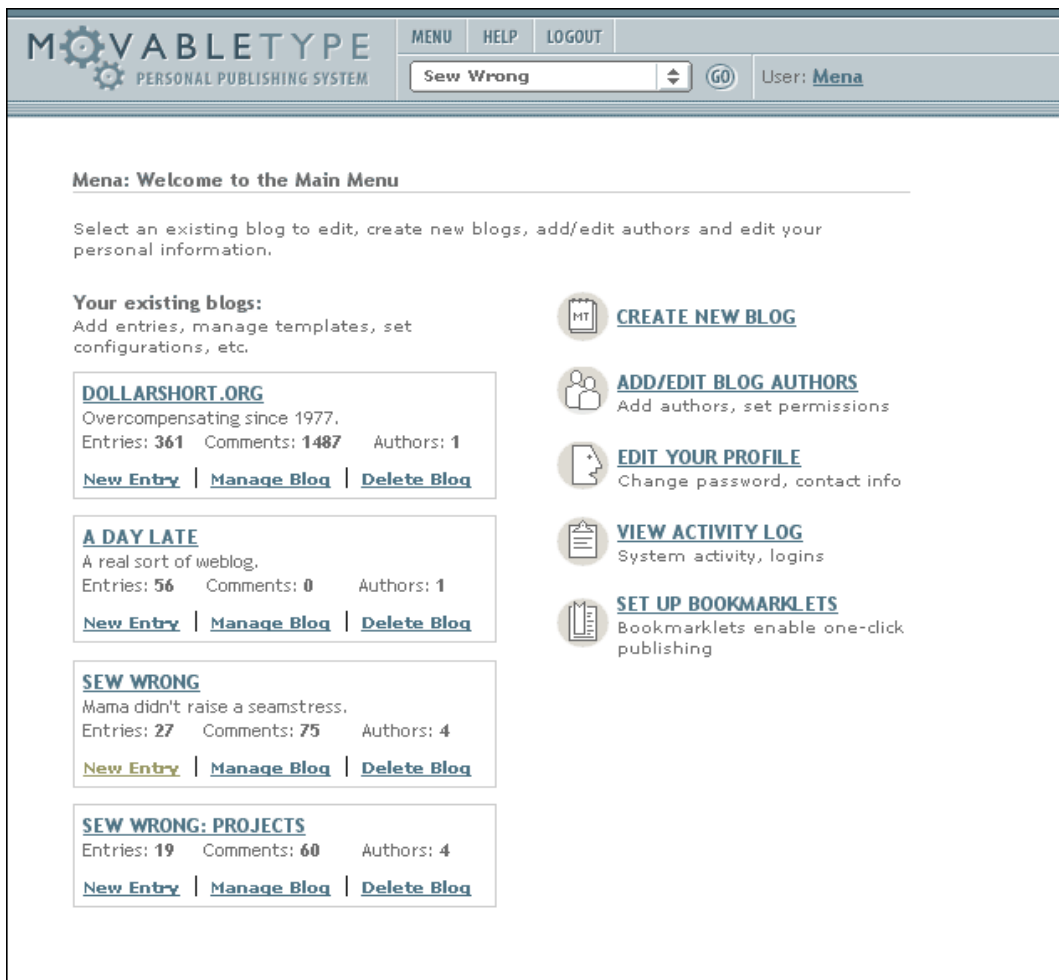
MOVABLETYPE
PERSONAL PUBLISHING SYSTEM

MENU | HELP | LOGOUT

Sew Wrong
GO
User: Mena

Mena: Welcome to the Main Menu

Select an existing blog to edit, create new blogs, add/edit authors and edit your personal information.

Your existing blogs:
Add entries, manage templates, set configurations, etc.

DOLLARSHORT.ORG
Overcompensating since 1977.
Entries: 361 Comments: 1487 Authors: 1
New Entry | Manage Blog | Delete Blog

A DAY LATE
A real sort of weblog.
Entries: 56 Comments: 0 Authors: 1
New Entry | Manage Blog | Delete Blog

SEW WRONG
Mama didn't raise a seamstress.
Entries: 27 Comments: 75 Authors: 4
New Entry | Manage Blog | Delete Blog

SEW WRONG: PROJECTS
Entries: 19 Comments: 60 Authors: 4
New Entry | Manage Blog | Delete Blog

MT
CREATE NEW BLOG

ADD/EDIT BLOG AUTHORS
Add authors, set permissions

EDIT YOUR PROFILE
Change password, contact info

VIEW ACTIVITY LOG
System activity, logins

SET UP BOOKMARKLETS
Bookmarklets enable one-click publishing